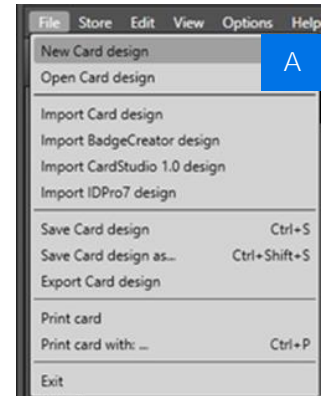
File Store Edit View Options Help

New Card design
Open Card design

A

Import Card design
Import BadgeCreator design
Import CardStudio 1.0 design
Import IDPro7 design

Save Card design Ctrl+S
Save Card design as... Ctrl+Shift+S
Export Card design

Print card
Print card with: ... Ctrl+P

Exit